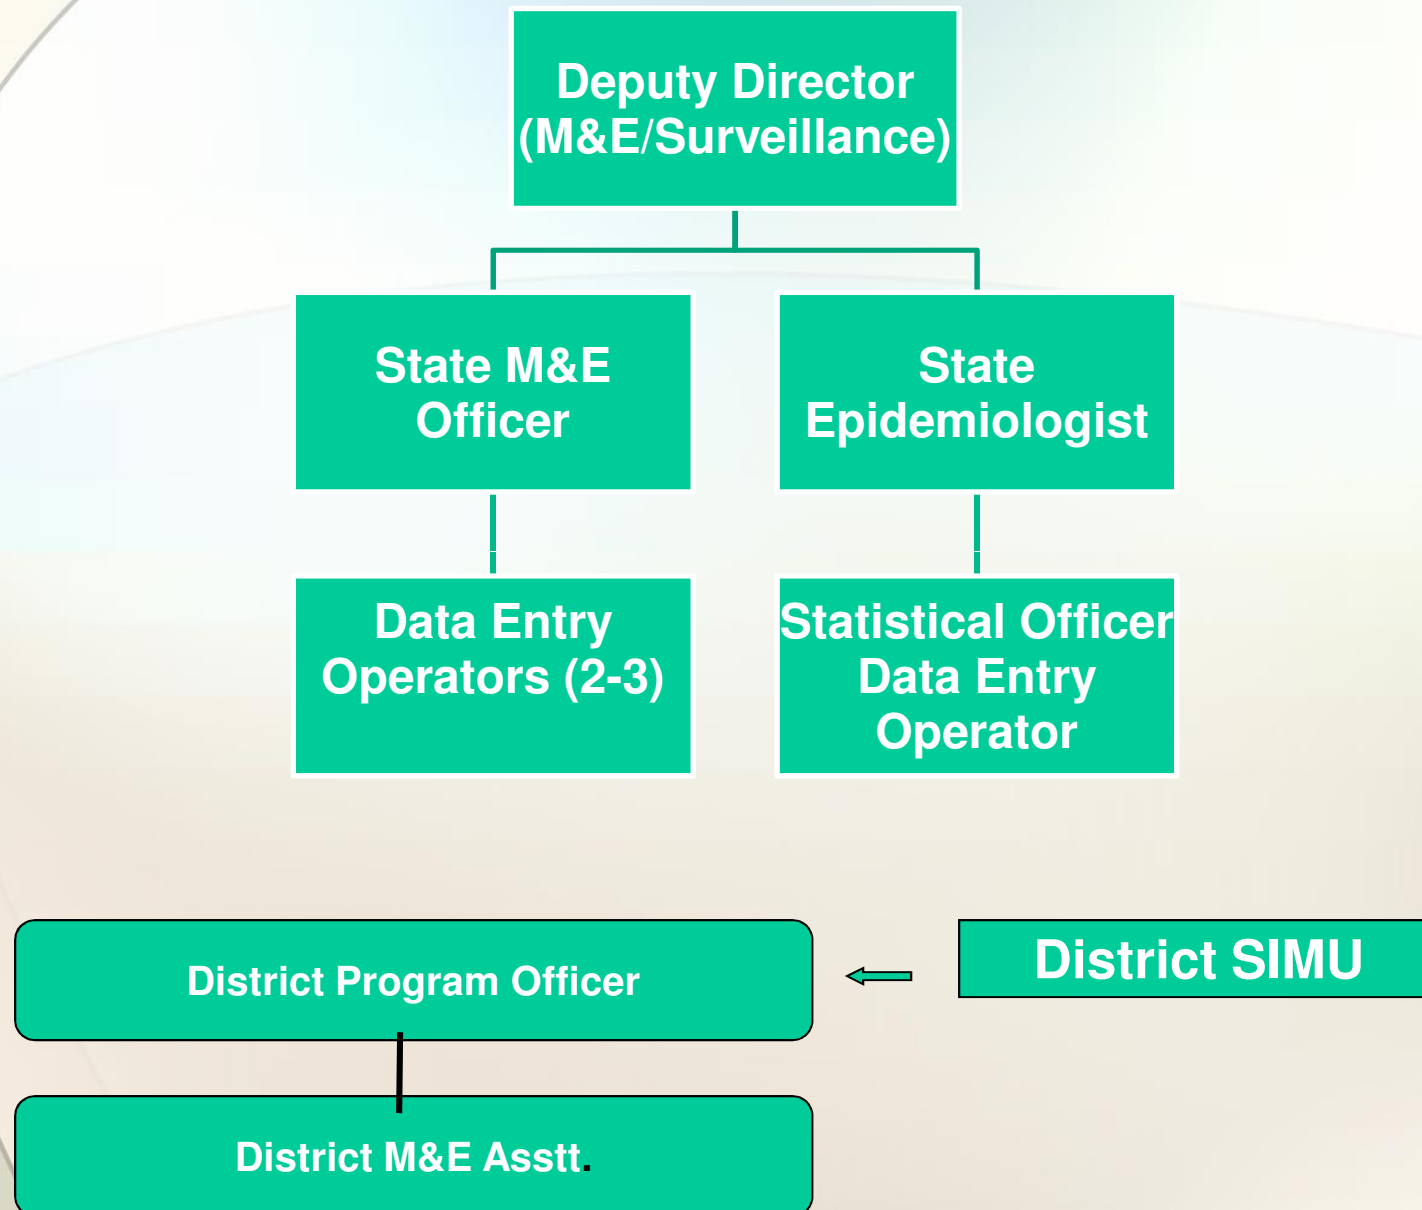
Deputy Director (M&E/Surveillance)

State M&E Officer

State Epidemiologist

Data Entry Operators (2-3)

Statistical Officer Data Entry Operator

District Program Officer

District SIMU

District M&E Asstt.